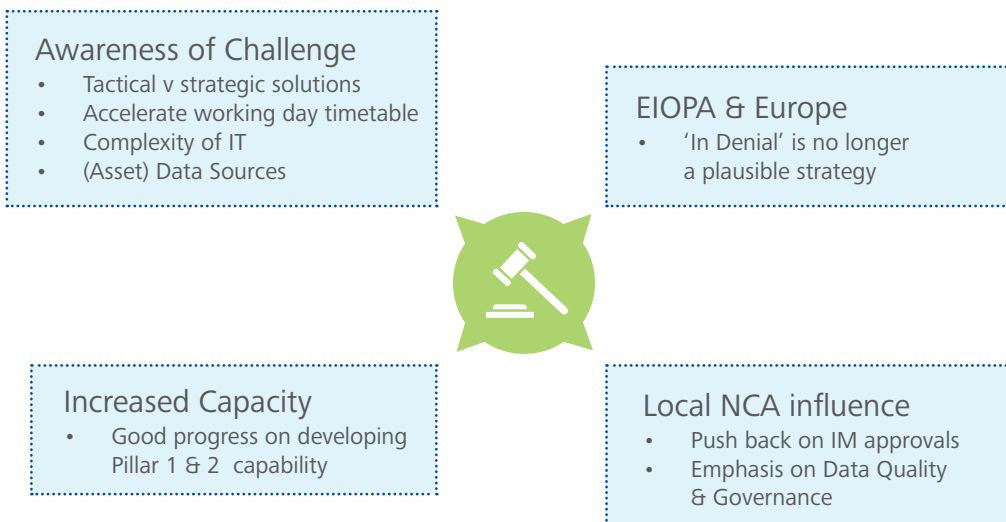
Awareness of Challenge

- Tactical v strategic solutions
- Accelerate working day timetable
- Complexity of IT
- (Asset) Data Sources

EIOPA & Europe

- 'In Denial' is no longer a plausible strategy

Increased Capacity

- Good progress on developing Pillar 1 & 2 capability

Local NCA influence

- Push back on IM approvals
- Emphasis on Data Quality & Governance